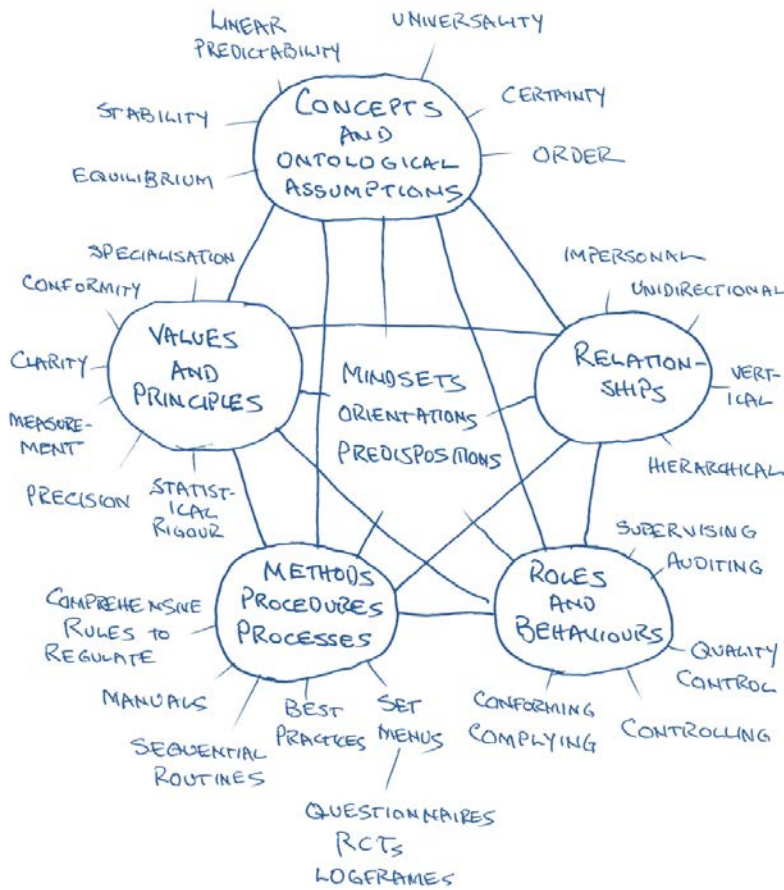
LINEAR PREDICTABILITY

UNIVERSALITY

CERTAINTY

STABILITY

CONCEPTS AND ONTOLOGICAL ASSUMPTIONS

ORDER

EQUILIBRIUM

SPECIALISATION

IMPERSONAL

CONFORMITY

UNIDIRECTIONAL

VALUES AND PRINCIPLES

CLARITY

MINDSETS ORIENTATIONS PREDISPOSITIONS

RELATIONSHIPS

VERTICAL

MEASUREMENT

HIERARCHICAL

PRECISION

STATISTICAL RIGOUR

SUPERVISING

AUDITING

METHODS PROCEDURES PROCESSES

ROLES AND BEHAVIOURS

COMPREHENSIVE RULES TO REGULATE

QUALITY CONTROL

MANUALS

BEST PRACTICES

SET MENUS

CONFORMING COMPLYING

CONTROLLING

SEQUENTIAL ROUTINES

QUESTIONNAIRES RCTs LOGFRAMES